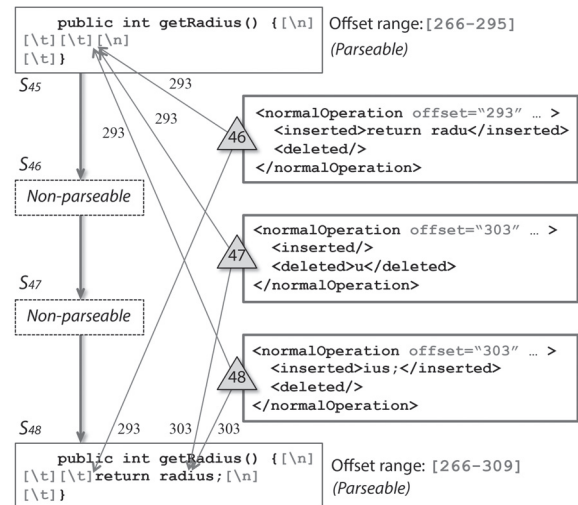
public int getRadius() {[\n]
[\t][\t][\n]
[\t]}

Offset range: [266-295]
(Parseable)

$S_{45}$

293
293
293

46
<normalOperation offset="293" … >
<inserted>return radu</inserted>
<deleted/>
</normalOperation>

$S_{46}$

Non-parseable

47
<normalOperation offset="303" … >
<inserted/>
<deleted>u</deleted>
</normalOperation>

$S_{47}$

Non-parseable

48
<normalOperation offset="303" … >
<inserted>ius;</inserted>
<deleted/>
</normalOperation>

$S_{48}$

293
303
303

public int getRadius() {[\n]
[\t][\t]return radius;[\n]
[\t]}

Offset range: [266-309]
(Parseable)